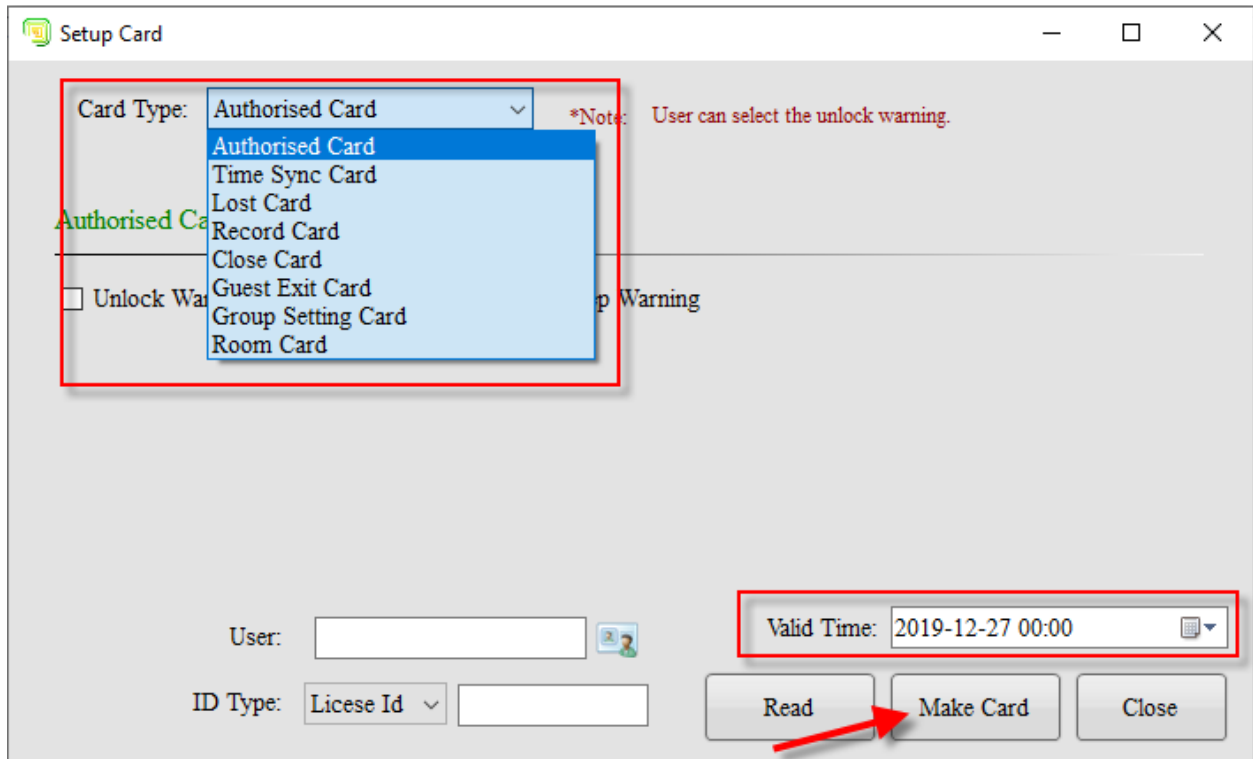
Setup Card

Card Type: Authorised Card

*Note: User can select the unlock warning.

Authorised Card
Time Sync Card
Lost Card
Record Card
Close Card
Guest Exit Card
Group Setting Card
Room Card

Authorised Ca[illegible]

Unlock War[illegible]

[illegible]p Warning

User:

ID Type: Licese Id

Valid Time: 2019-12-27 00:00

Read

Make Card

Close